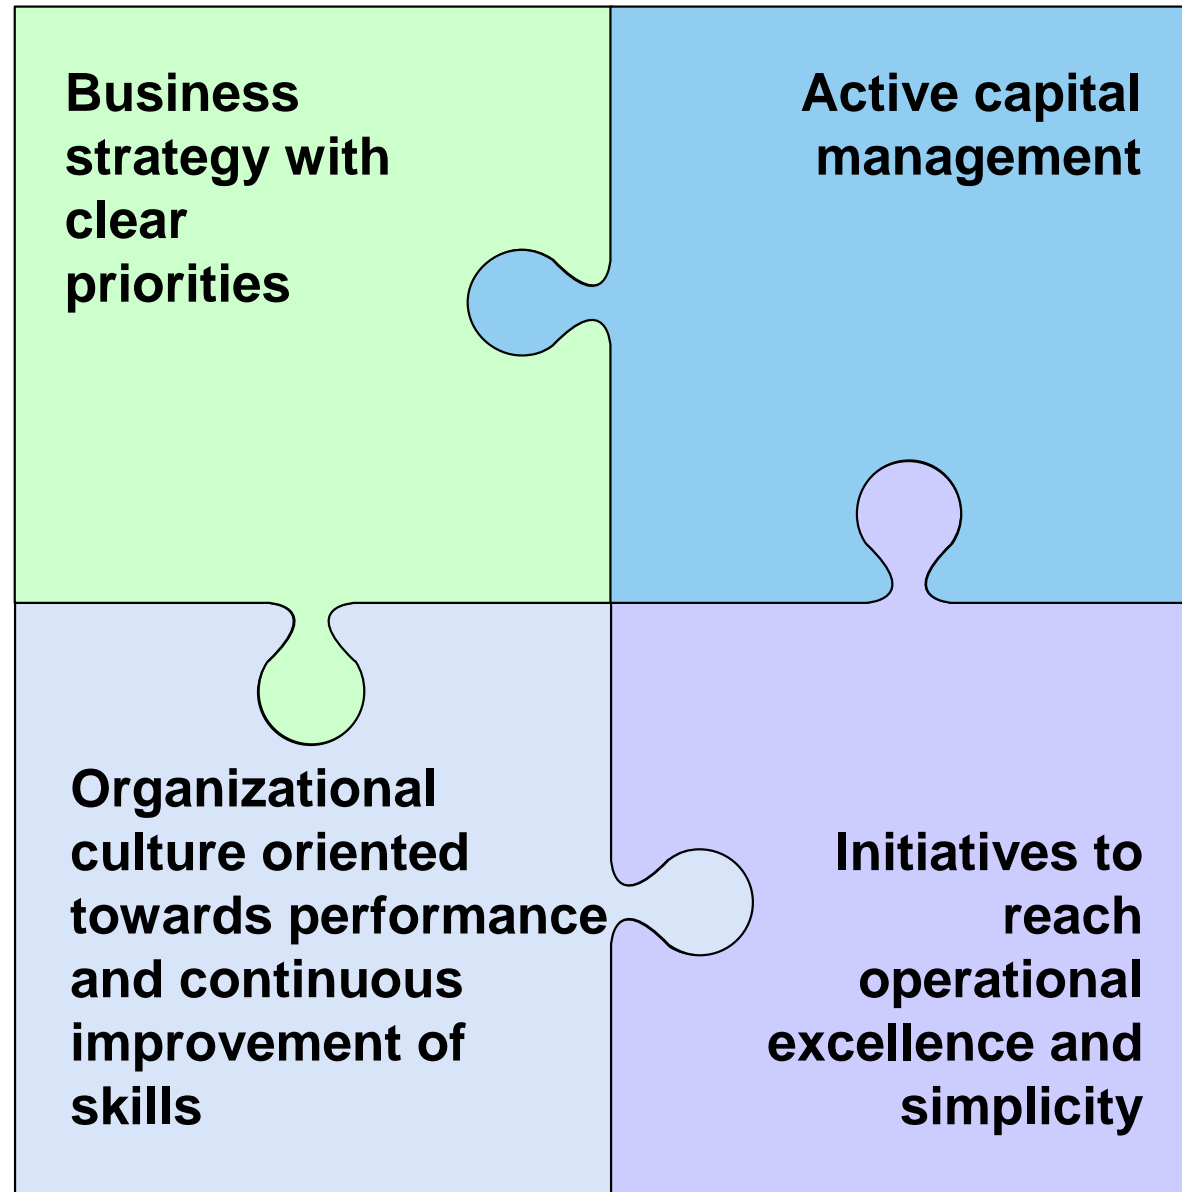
Business strategy with clear priorities

Active capital management

Organizational culture oriented towards performance and continuous improvement of skills

Initiatives to reach operational excellence and simplicity